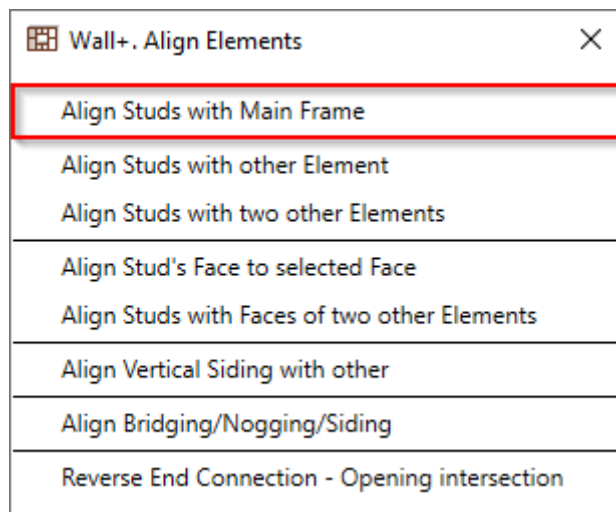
Wall+. Align Elements

X

Align Studs with Main Frame

Align Studs with other Element

Align Studs with two other Elements

Align Stud's Face to selected Face

Align Studs with Faces of two other Elements

Align Vertical Siding with other

Align Bridging/Nogging/Siding

Reverse End Connection - Opening intersection